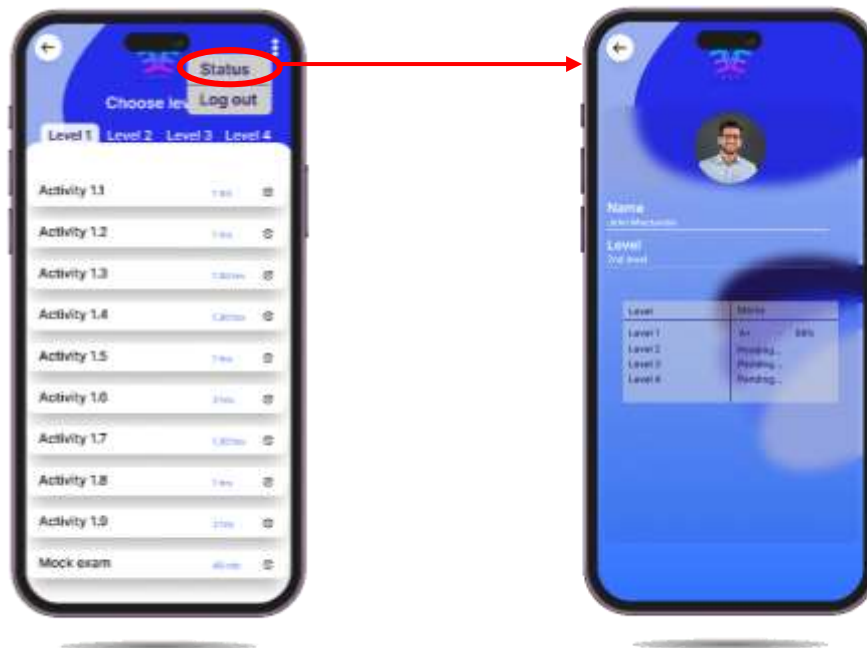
Status

Choose le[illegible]

Log out

Level 1 Level 2 Level 3 Level 4

Activity 1.1 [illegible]

Activity 1.2 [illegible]

Activity 1.3 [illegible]

Activity 1.4 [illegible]

Activity 1.5 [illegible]

Activity 1.6 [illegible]

Activity 1.7 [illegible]

Activity 1.8 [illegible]

Activity 1.9 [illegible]

Mock exam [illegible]

Name
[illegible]

Level
2nd level

| Level | Marks |
|---|---|
| Level 1 | A+ 98% |
| Level 2 | Pending... |
| Level 3 | Pending... |
| Level 4 | Pending... |